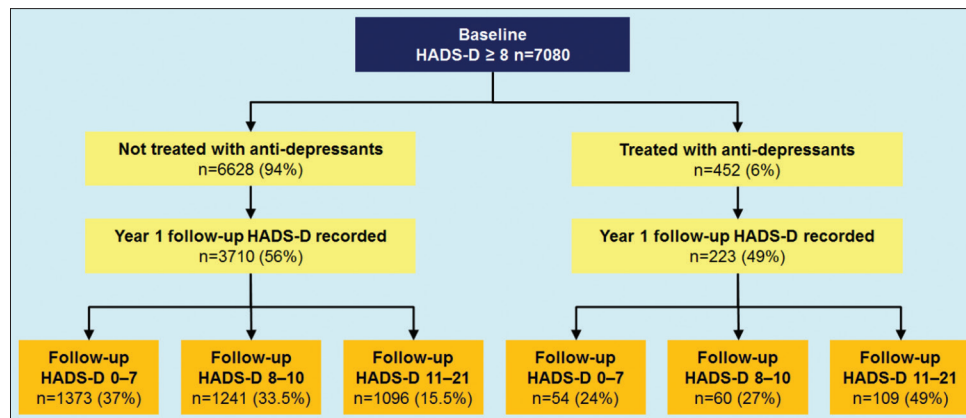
Baseline
HADS-D ≥ 8 n=7080

Not treated with anti-depressants
n=6628 (94%)

Year 1 follow-up HADS-D recorded
n=3710 (56%)

Follow-up
HADS-D 0–7
n=1373 (37%)

Follow-up
HADS-D 8–10
n=1241 (33.5%)

Follow-up
HADS-D 11–21
n=1096 (15.5%)

Treated with anti-depressants
n=452 (6%)

Year 1 follow-up HADS-D recorded
n=223 (49%)

Follow-up
HADS-D 0–7
n=54 (24%)

Follow-up
HADS-D 8–10
n=60 (27%)

Follow-up
HADS-D 11–21
n=109 (49%)